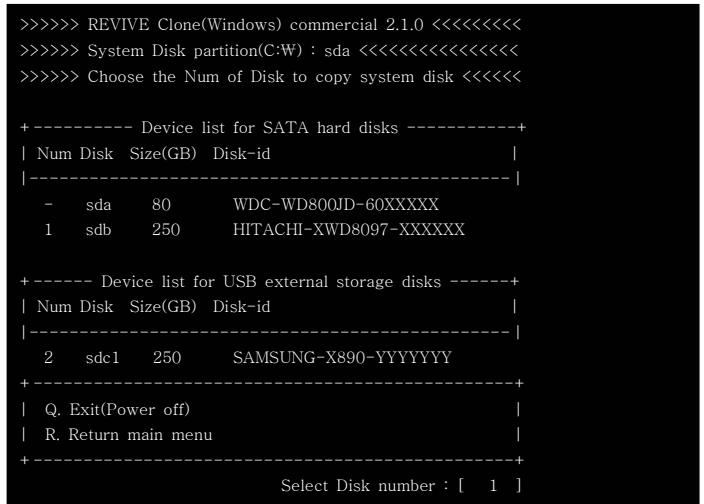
>>>>>> REVIVE Clone(Windows) commercial 2.1.0 <<<<<<<<<
>>>>>> System Disk partition(C:₩) : sda <<<<<<<<<<<<<<<<
>>>>>> Choose the Num of Disk to copy system disk <<<<<<

+---------- Device list for SATA hard disks -----------+
| Num Disk Size(GB) Disk-id |
|-----------------------------------------------|
- sda 80 WDC-WD800JD-60XXXXX
1 sdb 250 HITACHI-XWD8097-XXXXXX

+------ Device list for USB external storage disks ------+
| Num Disk Size(GB) Disk-id |
|-----------------------------------------------|
2 sdc1 250 SAMSUNG-X890-YYYYYYY
+-----------------------------------------------+
| Q. Exit(Power off) |
| R. Return main menu |
+-----------------------------------------------+
Select Disk number : [ 1 ]